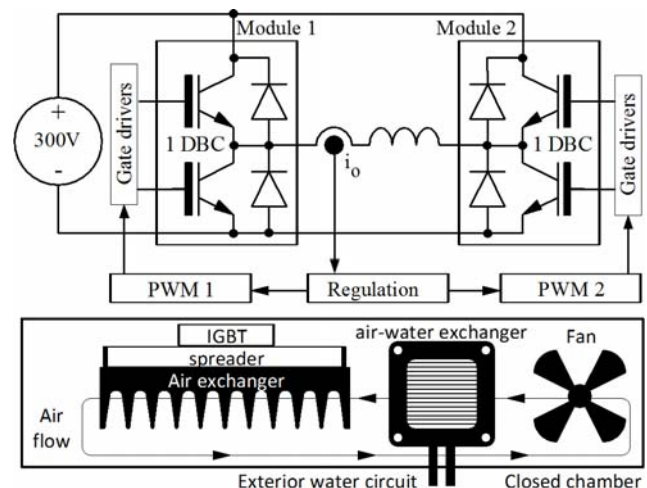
Module 1

Module 2

+
300V
-

Gate drivers

1 DBC

$i_o$

1 DBC

Gate drivers

PWM 1

Regulation

PWM 2

IGBT

spreader

Air exchanger

air-water exchanger

Fan

Air flow

Exterior water circuit

Closed chamber